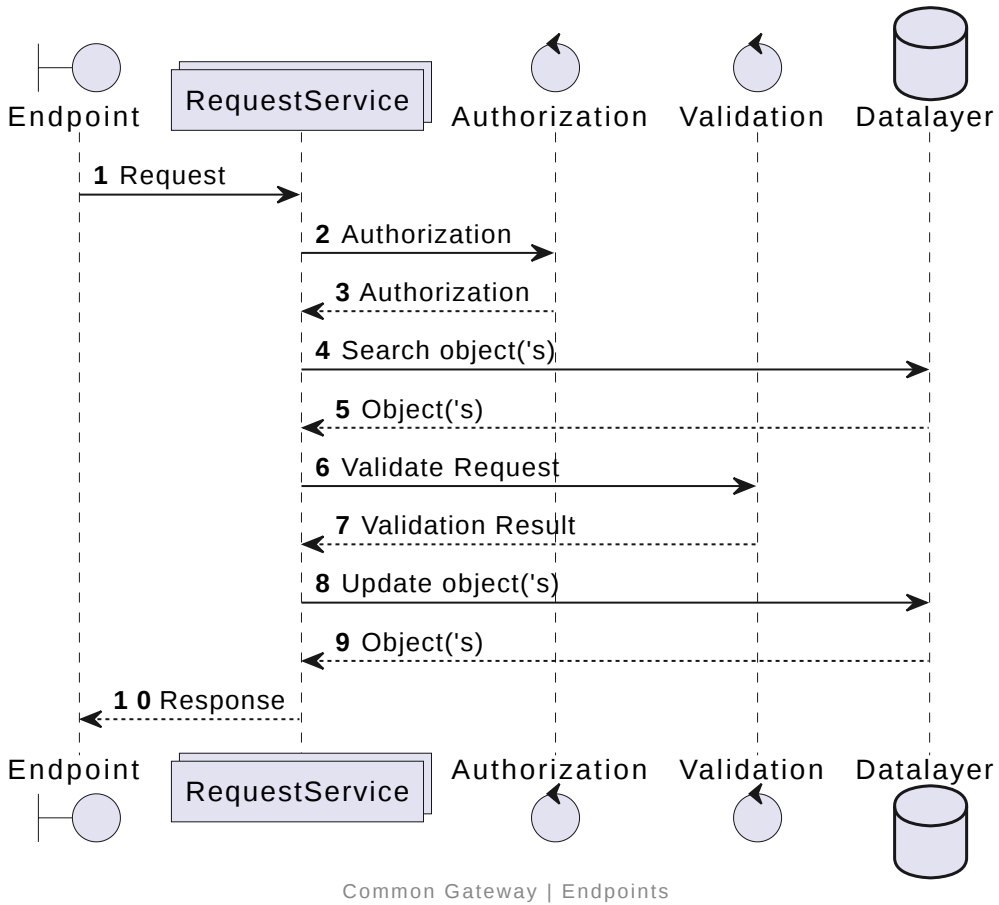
Endpoint RequestService Authorization Validation Datalayer

1 Request

2 Authorization

3 Authorization

4 Search object('s)

5 Object('s)

6 Validate Request

7 Validation Result

8 Update object('s)

9 Object('s)

1 0 Response

Endpoint RequestService Authorization Validation Datalayer

Common Gateway | Endpoints